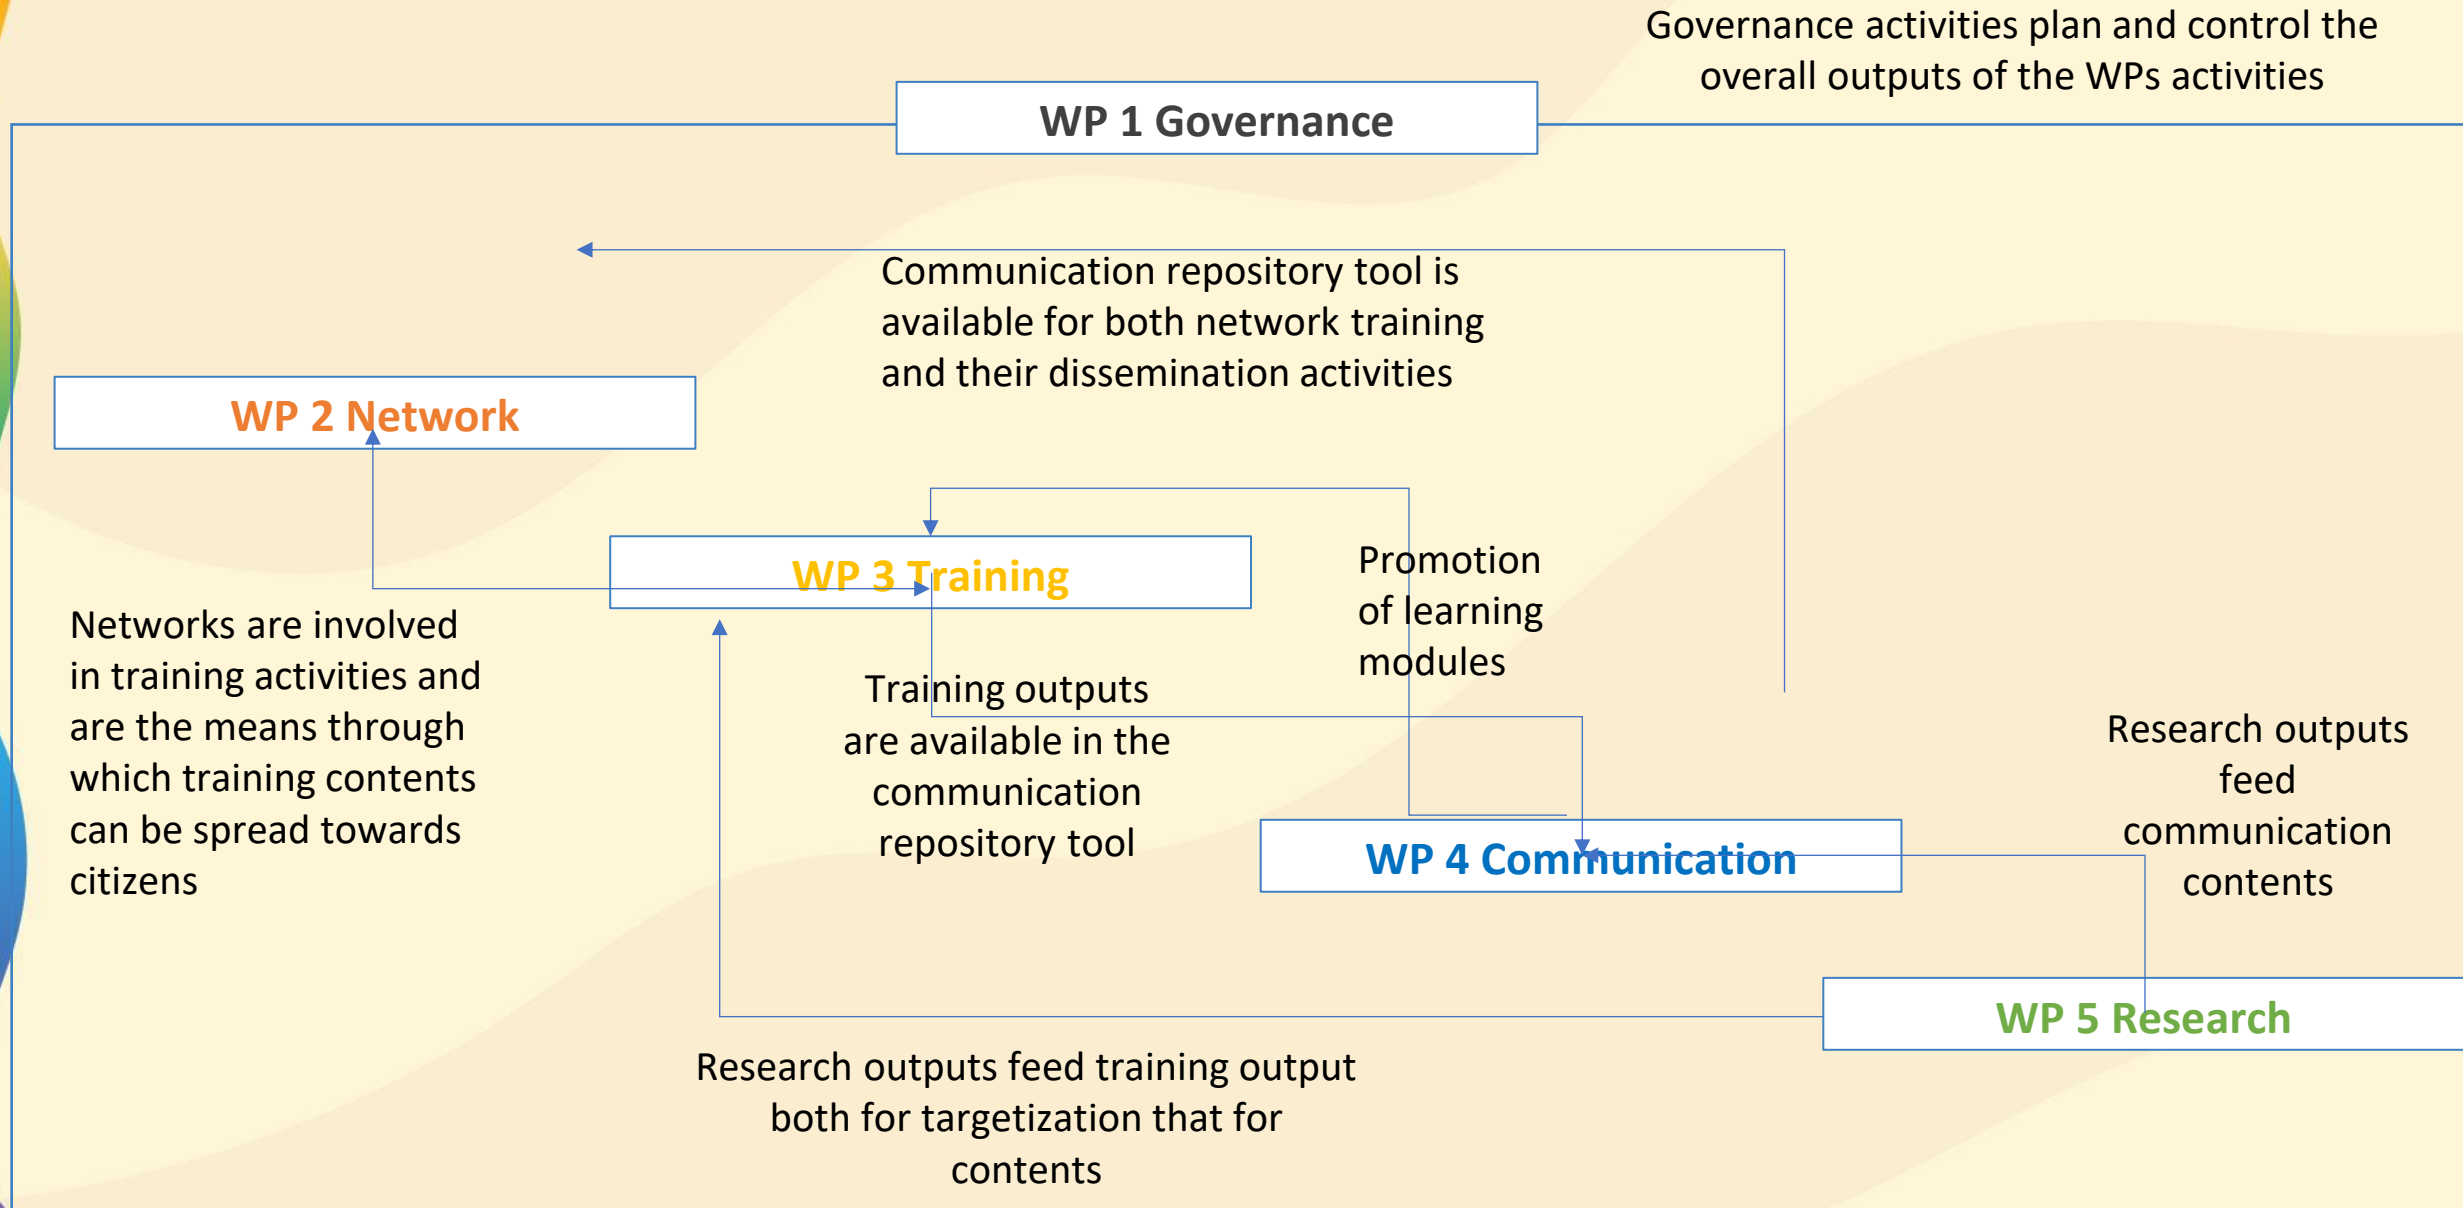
Governance activities plan and control the overall outputs of the WPs activities

WP 1 Governance

Communication repository tool is available for both network training and their dissemination activities

WP 2 Network

WP 3 Training

Promotion of learning modules

Networks are involved in training activities and are the means through which training contents can be spread towards citizens

Training outputs are available in the communication repository tool

Research outputs feed communication contents

WP 4 Communication

WP 5 Research

Research outputs feed training output both for targetization that for contents